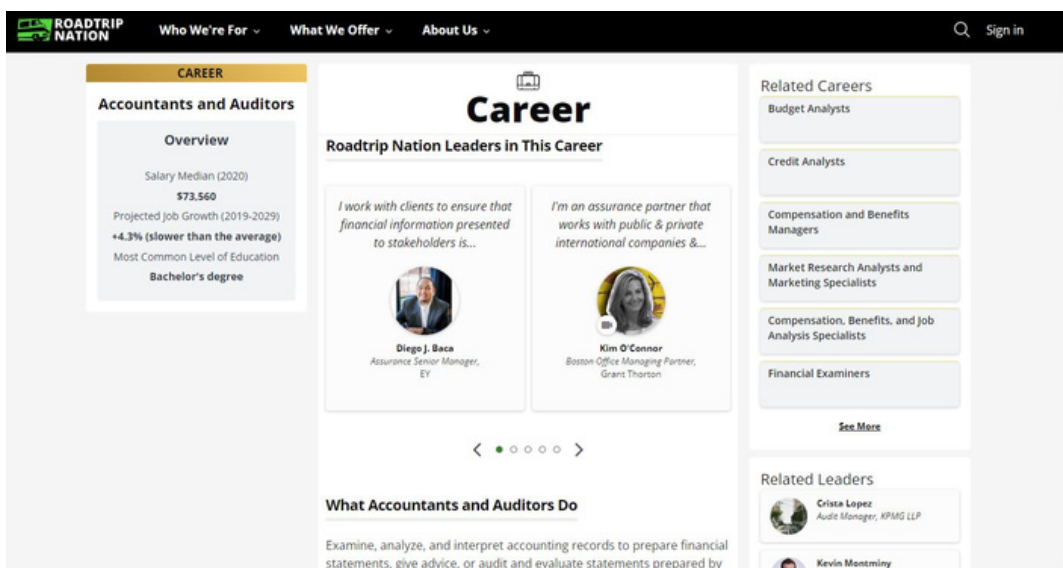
ROADTRIP NATION

Who We're For

What We Offer

About Us

Sign in

CAREER

Accountants and Auditors

Overview

Salary Median (2020)

$73,560

Projected Job Growth (2019-2029)

+4.3% (slower than the average)

Most Common Level of Education

Bachelor's degree

Career

Roadtrip Nation Leaders in This Career

I work with clients to ensure that financial information presented to stakeholders is...

Diego J. Baca
Assurance Senior Manager, EY

I'm an assurance partner that works with public & private international companies &...

Kim O'Connor
Boston Office Managing Partner, Grant Thornton

What Accountants and Auditors Do

Examine, analyze, and interpret accounting records to prepare financial statements, give advice, or audit and evaluate statements prepared by

Related Careers

Budget Analysts

Credit Analysts

Compensation and Benefits Managers

Market Research Analysts and Marketing Specialists

Compensation, Benefits, and Job Analysis Specialists

Financial Examiners

See More

Related Leaders

Crista Lopez
Audit Manager, KPMG LLP

Kevin Montminy